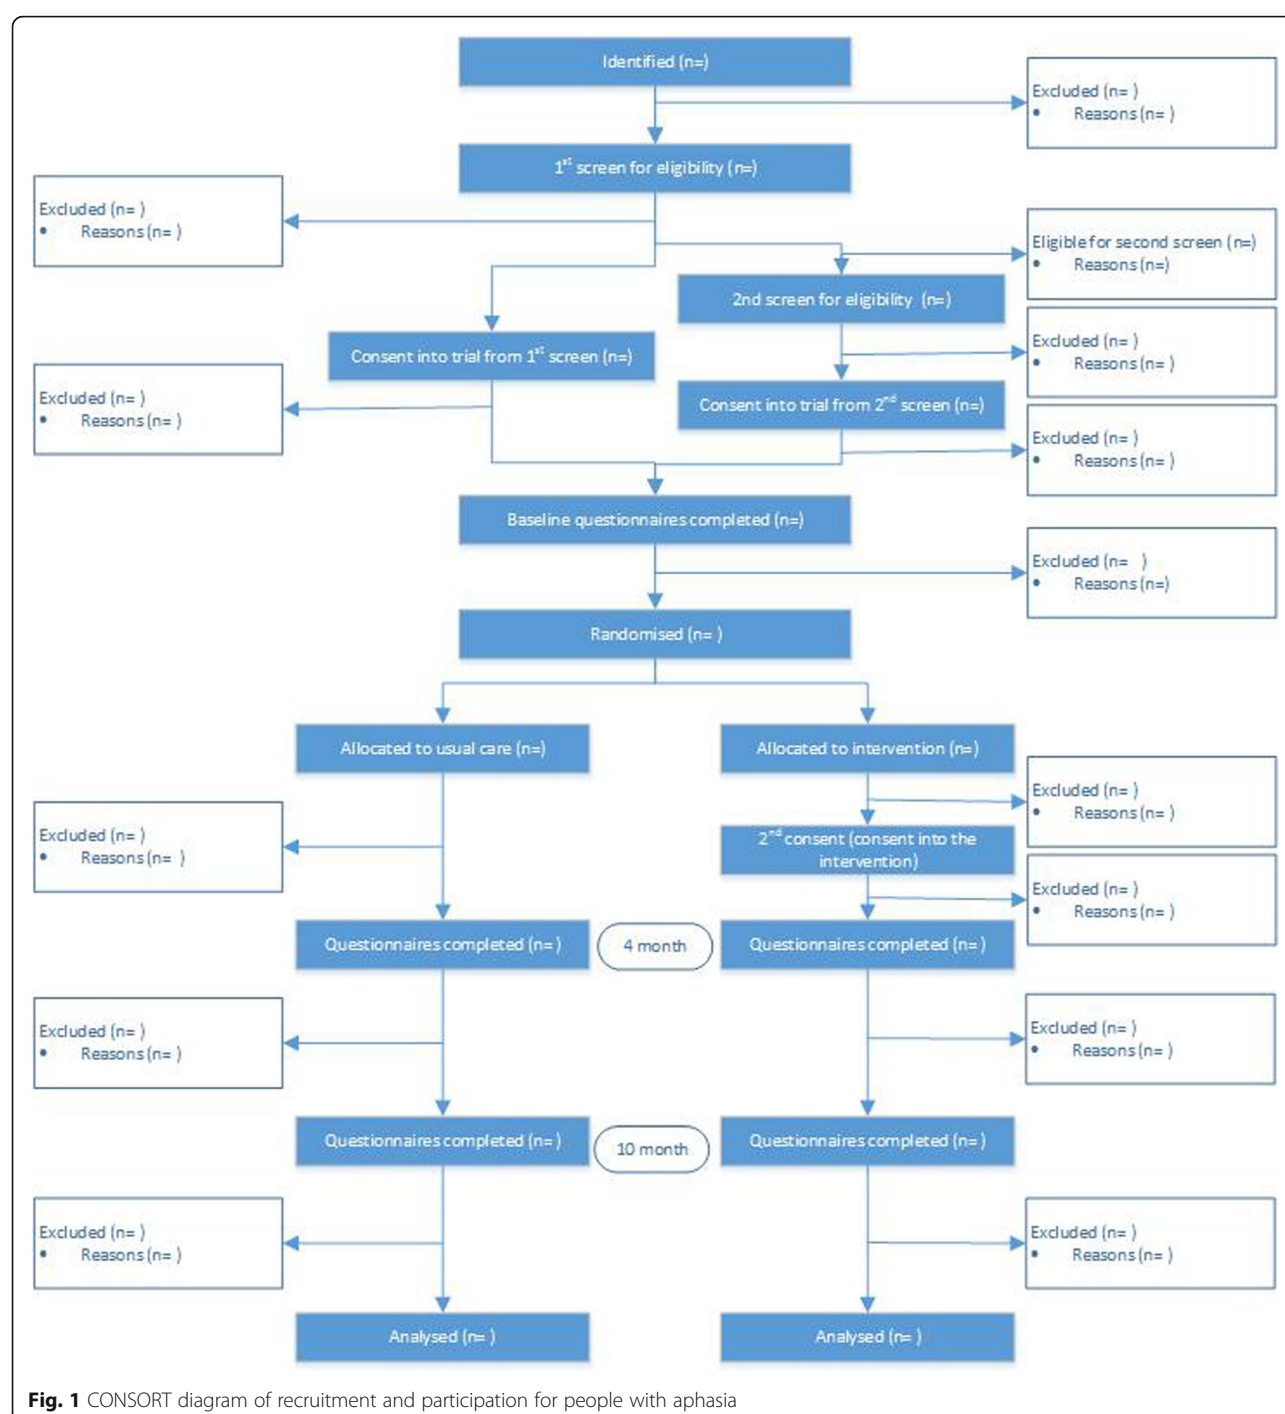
Identified (n=)

Excluded (n= )
• Reasons (n= )

$1^{st}$ screen for eligibility (n=)

Excluded (n= )
• Reasons (n= )

Eligible for second screen (n=)
• Reasons (n=)

2nd screen for eligibility (n=)

Consent into trial from $1^{st}$ screen (n=)

Excluded (n= )
• Reasons (n= )

Excluded (n= )
• Reasons (n= )

Consent into trial from $2^{nd}$ screen (n=)

Excluded (n= )
• Reasons (n= )

Baseline questionnaires completed (n=)

Excluded (n= )
• Reasons (n=)

Randomised (n= )

Allocated to usual care (n=)

Allocated to intervention (n=)

Excluded (n= )
• Reasons (n= )

Excluded (n= )
• Reasons (n= )

$2^{nd}$ consent (consent into the intervention)

Excluded (n= )
• Reasons (n= )

Questionnaires completed (n= )

4 month

Questionnaires completed (n= )

Excluded (n= )
• Reasons (n= )

Excluded (n= )
• Reasons (n= )

Questionnaires completed (n= )

10 month

Questionnaires completed (n= )

Excluded (n= )
• Reasons (n= )

Excluded (n= )
• Reasons (n= )

Analysed (n= )

Analysed (n= )

Fig. 1 CONSORT diagram of recruitment and participation for people with aphasia